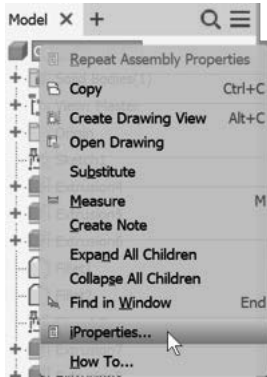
Model × +

Repeat Assembly Properties
Copy Ctrl+C
Create Drawing View Alt+C
Open Drawing
Substitute
Measure M
Create Note
Expand All Children
Collapse All Children
Find in Window End
iProperties...
How To...